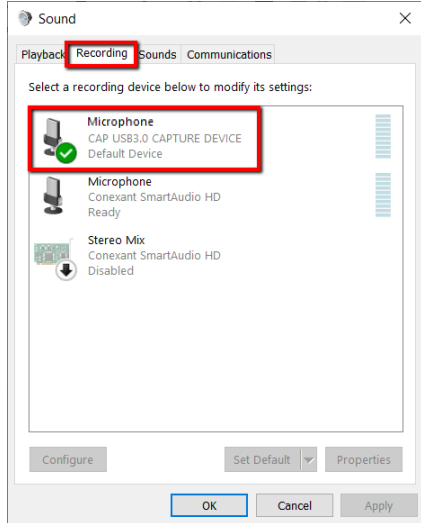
Sound

Playback Recording Sounds Communications

Select a recording device below to modify its settings:

Microphone
CAP USB3.0 CAPTURE DEVICE
Default Device

Microphone
Conexant SmartAudio HD
Ready

Stereo Mix
Conexant SmartAudio HD
Disabled

Configure

Set Default

Properties

OK

Cancel

Apply